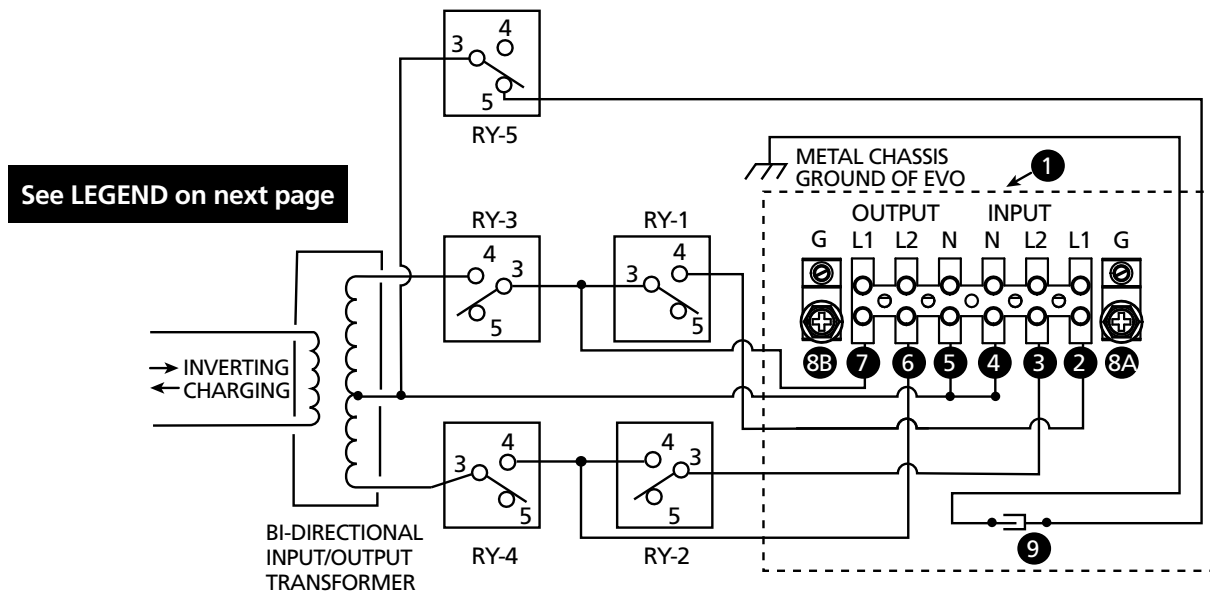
3
4
5
RY-5

See LEGEND on next page

METAL CHASSIS GROUND OF EVO
1

RY-3
4
3
5

RY-1
4
3
5

OUTPUT
INPUT
G L1 L2 N N L2 L1 G

8B 7 6 5 4 3 2 8A

→ INVERTING
← CHARGING

RY-4
4
3
5

RY-2
4
3
5

9

BI-DIRECTIONAL INPUT/OUTPUT TRANSFORMER